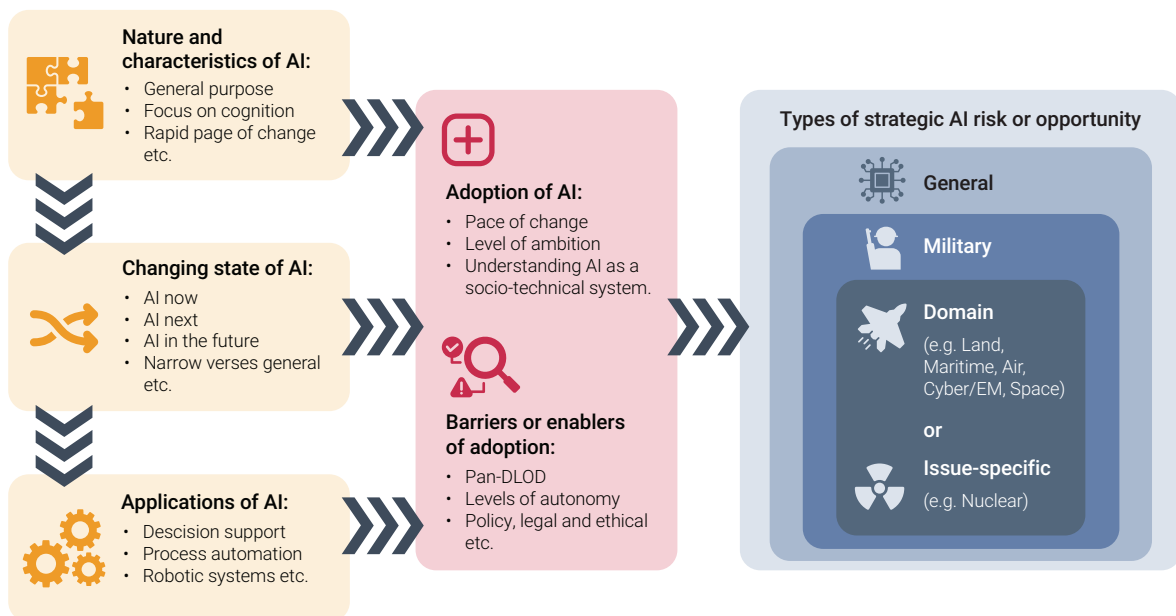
Nature and characteristics of AI:
• General purpose
• Focus on cognition
• Rapid page of change etc.

Changing state of AI:
• AI now
• AI next
• AI in the future
• Narrow verses general etc.

Applications of AI:
• Descision support
• Process automation
• Robotic systems etc.

Adoption of AI:
• Pace of change
• Level of ambition
• Understanding AI as a socio-technical system.

Barriers or enablers of adoption:
• Pan-DLOD
• Levels of autonomy
• Policy, legal and ethical etc.

Types of strategic AI risk or opportunity

General

Military

Domain
(e.g. Land, Maritime, Air, Cyber/EM, Space)

or

Issue-specific
(e.g. Nuclear)